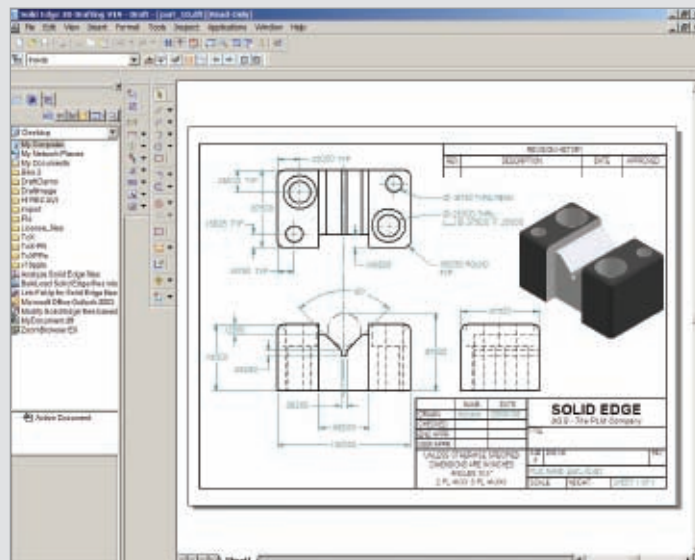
Solid Edge V8 Drafting V19 - Draft - [part_10.dft (Read-Only)]

File Edit View Insert Format Tools Inspect Applications Window Help

Desktop

My Computer

My Network Places

My Documents

Active Document

REVISION HISTORY

REV

DESCRIPTION

DATE

APPROVED

SOLID EDGE

UGS - The PLM Company

NAME

DATE

DRAWN

CHECKED

ENG APPR

MGR APPR

UNLESS OTHERWISE SPECIFIED DIMENSIONS ARE IN INCHES

SCALE

WEIGHT

SHEET 1 OF 1

Sheet1